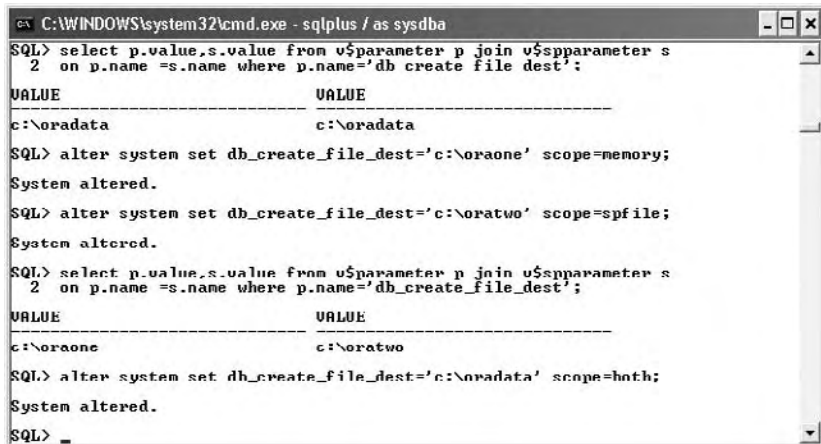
C:\WINDOWS\system32\cmd.exe - sqlplus / as sysdba

SQL> select p.value,s.value from v$parameter p join v$spparameter s
  2  on p.name =s.name where p.name='db create file dest':

VALUE                          VALUE
------------------------------ ------------------------------
c:\oradata                     c:\oradata

SQL> alter system set db_create_file_dest='c:\oraone' scope=memory;

System altered.

SQL> alter system set db_create_file_dest='c:\oratwo' scope=spfile;

System altered.

SQL> select p.value,s.value from v$parameter p join v$spparameter s
  2  on p.name =s.name where p.name='db_create_file_dest';

VALUE                          VALUE
------------------------------ ------------------------------
c:\oraone                      c:\oratwo

SQL> alter system set db_create_file_dest='c:\oradata' scope=both;

System altered.

SQL> _